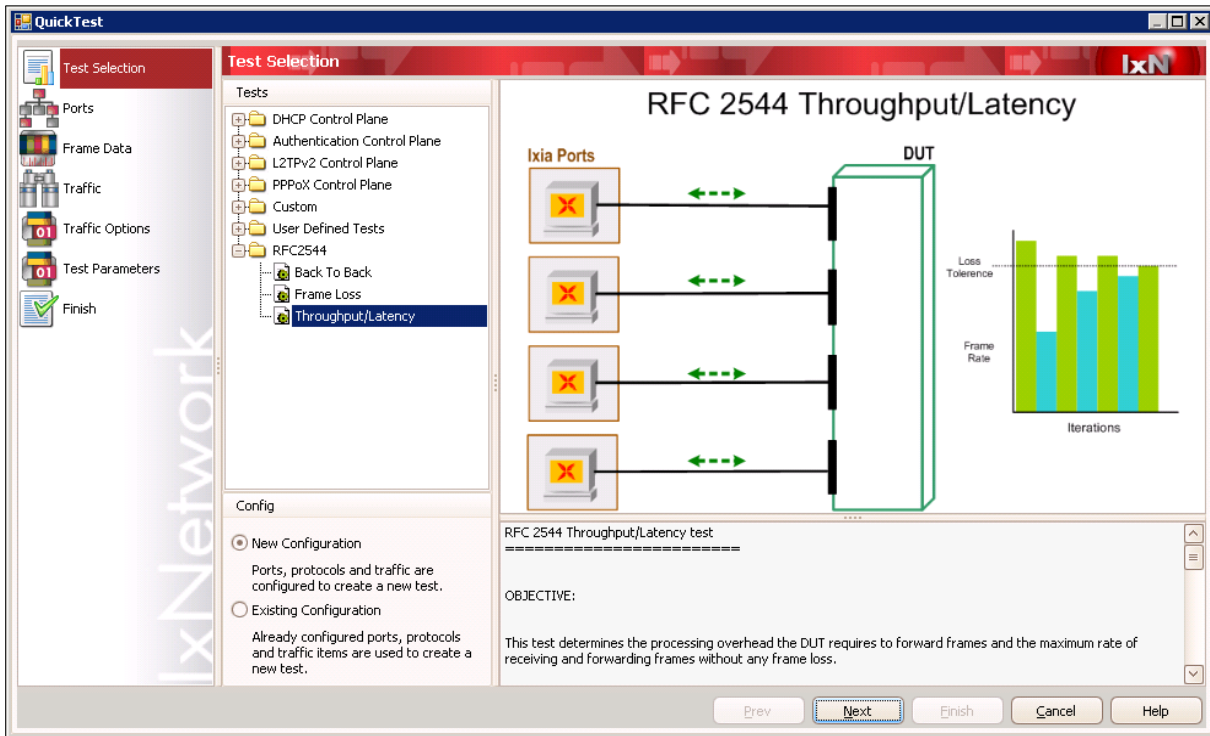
QuickTest

Test Selection
Ports
Frame Data
Traffic
Traffic Options
Test Parameters
Finish

IxNetwork

Test Selection

IxN

Tests

DHCP Control Plane
Authentication Control Plane
L2TPv2 Control Plane
PPPoX Control Plane
Custom
User Defined Tests
RFC2544
Back To Back
Frame Loss
Throughput/Latency

RFC 2544 Throughput/Latency

Ixia Ports

DUT

Loss Tolerence

Frame Rate

Iterations

Config

New Configuration

Ports, protocols and traffic are configured to create a new test.

Existing Configuration

Already configured ports, protocols and traffic items are used to create a new test.

RFC 2544 Throughput/Latency test
========================

OBJECTIVE:

This test determines the processing overhead the DUT requires to forward frames and the maximum rate of receiving and forwarding frames without any frame loss.

Prev
Next
Finish
Cancel
Help